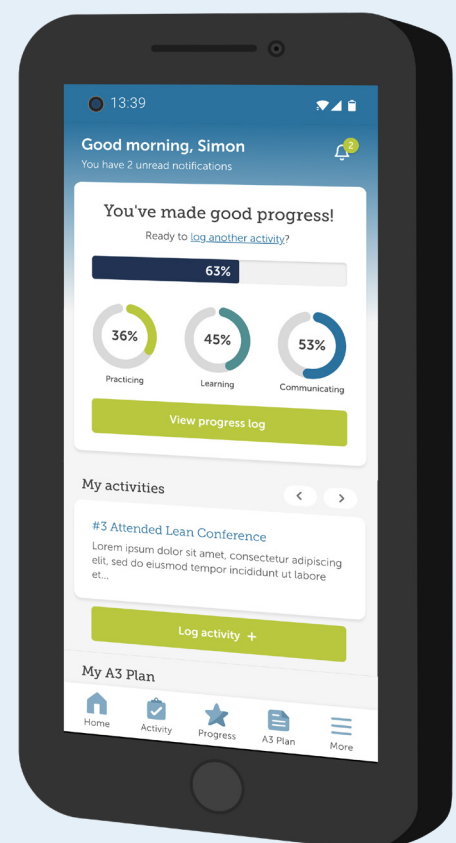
13:39

Good morning, Simon
You have 2 unread notifications

2

You've made good progress!
Ready to log another activity?

63%

36%
Practicing

45%
Learning

53%
Communicating

View progress log

My activities

#3 Attended Lean Conference
Lorem ipsum dolor sit amet, consectetur adipiscing elit, sed do eiusmod tempor incididunt ut labore et...

Log activity +

My A3 Plan

Home
Activity
Progress
A3 Plan
More